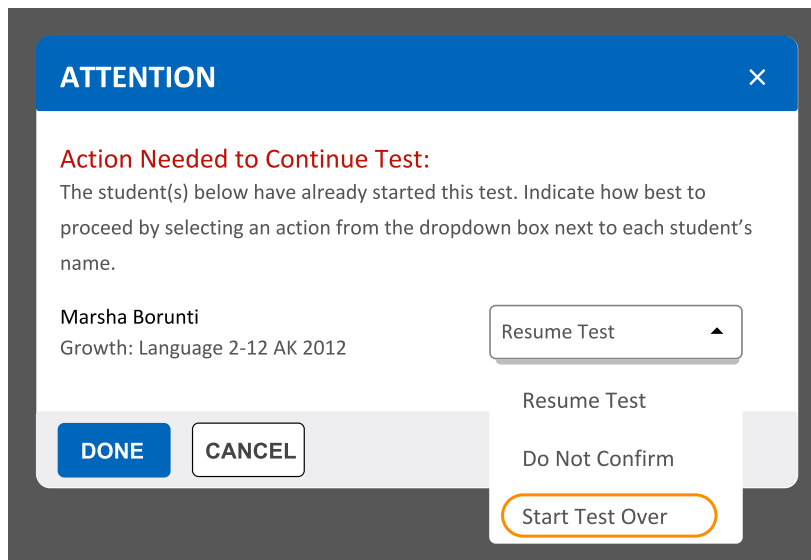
ATTENTION

×

Action Needed to Continue Test:

The student(s) below have already started this test. Indicate how best to proceed by selecting an action from the dropdown box next to each student's name.

Marsha Borunti
Growth: Language 2-12 AK 2012

Resume Test

Resume Test
Do Not Confirm
Start Test Over

DONE
CANCEL